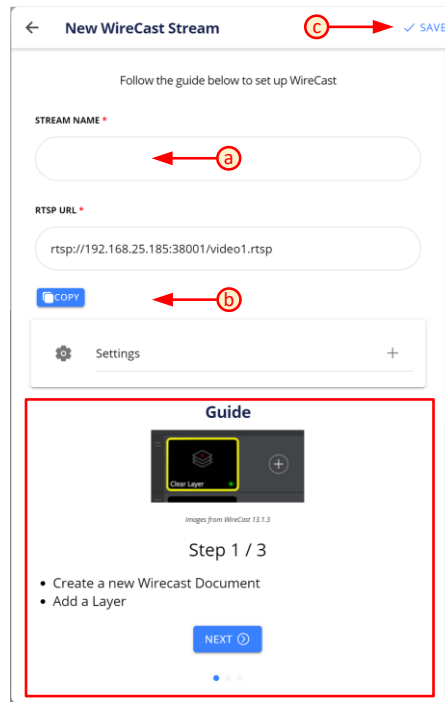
New WireCast Stream

c

SAVE

Follow the guide below to set up WireCast

STREAM NAME *

a

RTSP URL *

rtsp://192.168.25.185:38001/video1.rtsp

COPY

b

Settings

+

Guide

Clear Layer

Images from WireCast 13.1.3

Step 1 / 3

- Create a new Wirecast Document
- Add a Layer

NEXT